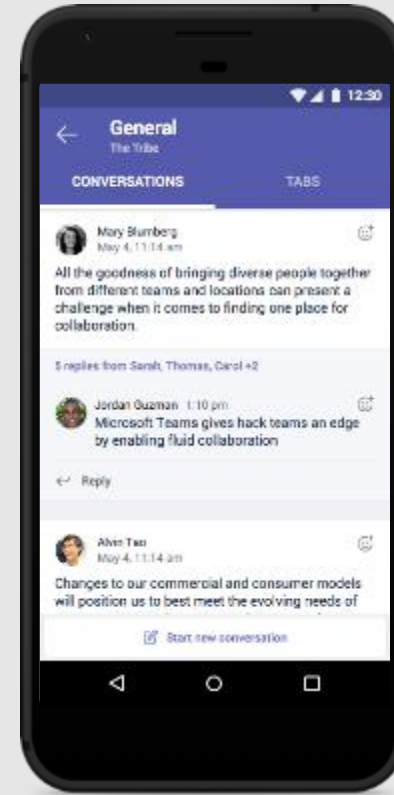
12:30

General
The Tribe

CONVERSATIONS

TABS

Mary Blumberg
May 4, 11:14 am

All the goodness of bringing diverse people together from different teams and locations can present a challenge when it comes to finding one place for collaboration.

5 replies from Sarah, Thomas, Carol +2

Jordan Guzman 1:10 pm
Microsoft Teams gives hack teams an edge by enabling fluid collaboration

Reply

Alvin Tao
May 4, 11:14 am

Changes to our commercial and consumer models will position us to best meet the evolving needs of

Start new conversation